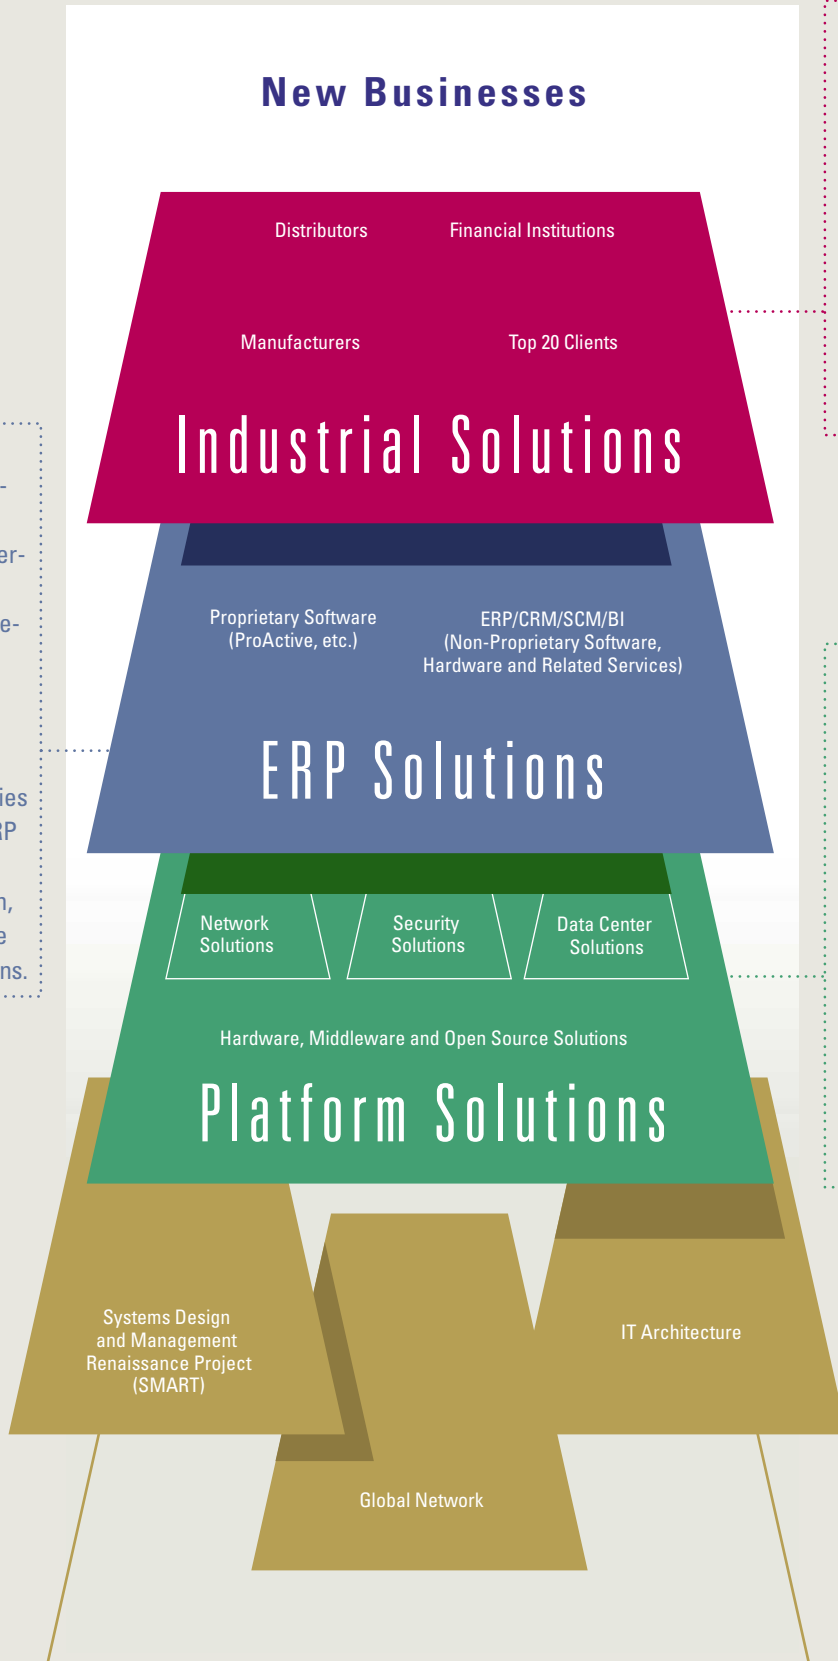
New Businesses

Distributors
Financial Institutions
Manufacturers
Top 20 Clients

Industrial Solutions

Proprietary Software (ProActive, etc.)
ERP/CRM/SCM/BI (Non-Proprietary Software, Hardware and Related Services)

ERP Solutions

Network Solutions
Security Solutions
Data Center Solutions

Hardware, Middleware and Open Source Solutions

Platform Solutions

Systems Design and Management Renaissance Project (SMART)
IT Architecture
Global Network

-
er-
e-
ies
RP
n,
e
ns.